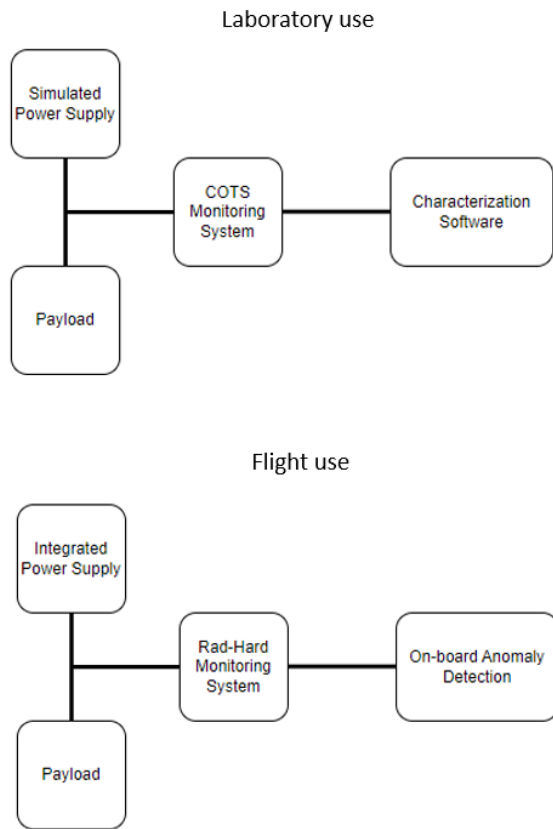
Laboratory use

Simulated Power Supply

COTS Monitoring System

Characterization Software

Payload

Flight use

Integrated Power Supply

Rad-Hard Monitoring System

On-board Anomaly Detection

Payload